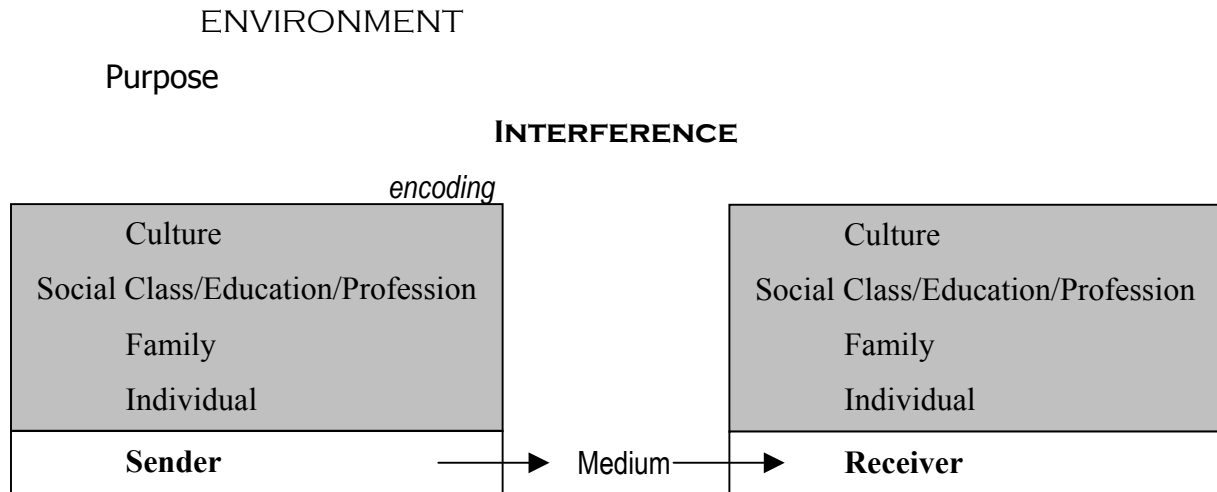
ENVIRONMENT

Purpose

**Interference**

*encoding*

Culture

Social Class/Education/Profession

Family

Individual

**Sender**

Medium

Culture

Social Class/Education/Profession

Family

Individual

**Receiver**